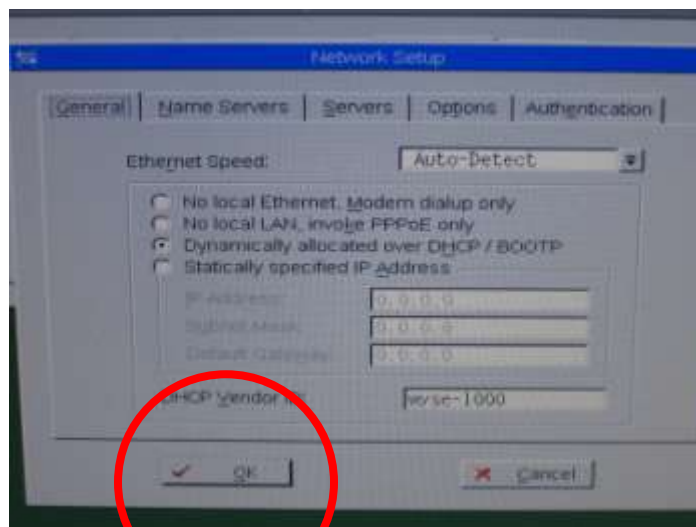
Network Setup

General | Name Servers | Servers | Options | Authentication

Ethernet Speed: Auto-Detect

No local Ethernet, Modem dialup only
No local LAN, invoke PPPoE only
Dynamically allocated over DHCP / BOOTP
Statically specified IP Address

IP Address: 0.0.0.0
Subnet Mask: 0.0.0.0
Default Gateway: 0.0.0.0

DHCP Vendor ID: wyse-1000

OK

Cancel